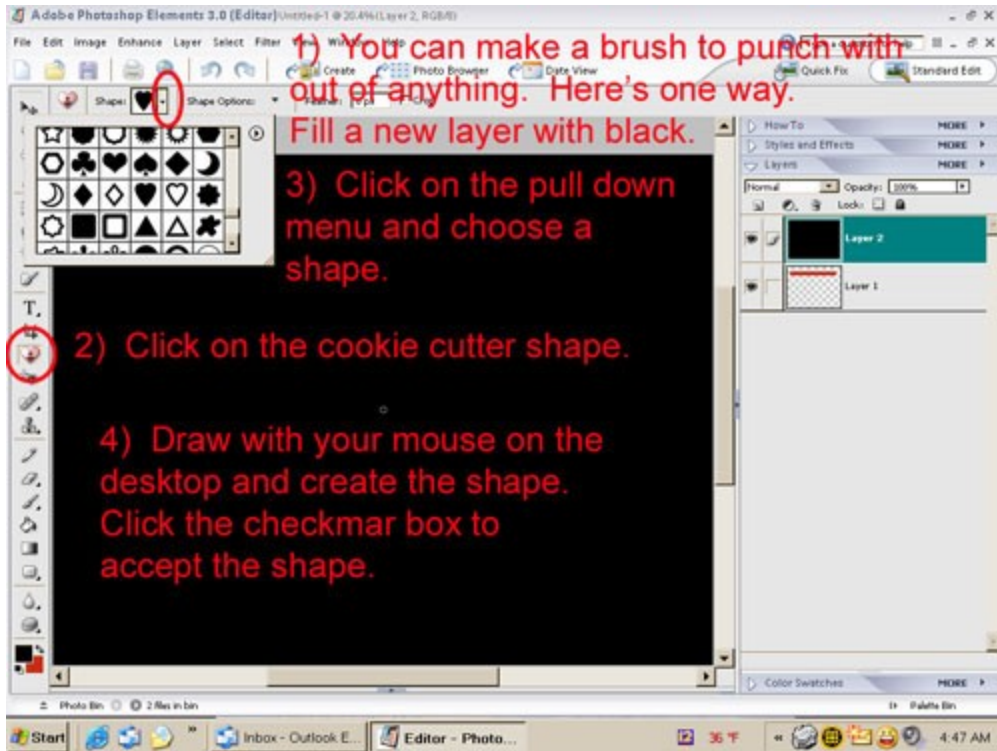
Adobe Photoshop Elements 3.0 (Editor) Untitled-1 @ 20.4% (Layer 2, RGB/8)

File Edit Image Enhance Layer Select Filter

1) You can make a brush to punch with out of anything. Here's one way. Fill a new layer with black.

Create Photo Browser Date View Quick Fix Standard Edit

Shape: Shape Options: Feather:

How To MORE
Styles and Effects MORE
Layers MORE
Normal Opacity: 100%
Lock:
Layer 2
Layer 1

3) Click on the pull down menu and choose a shape.

2) Click on the cookie cutter shape.

4) Draw with your mouse on the desktop and create the shape. Click the checkmar box to accept the shape.

Color Swatches MORE

Photo Bin 2 files in bin Palette Bin

Start Inbox - Outlook E... Editor - Photo... 36 °F 4:47 AM